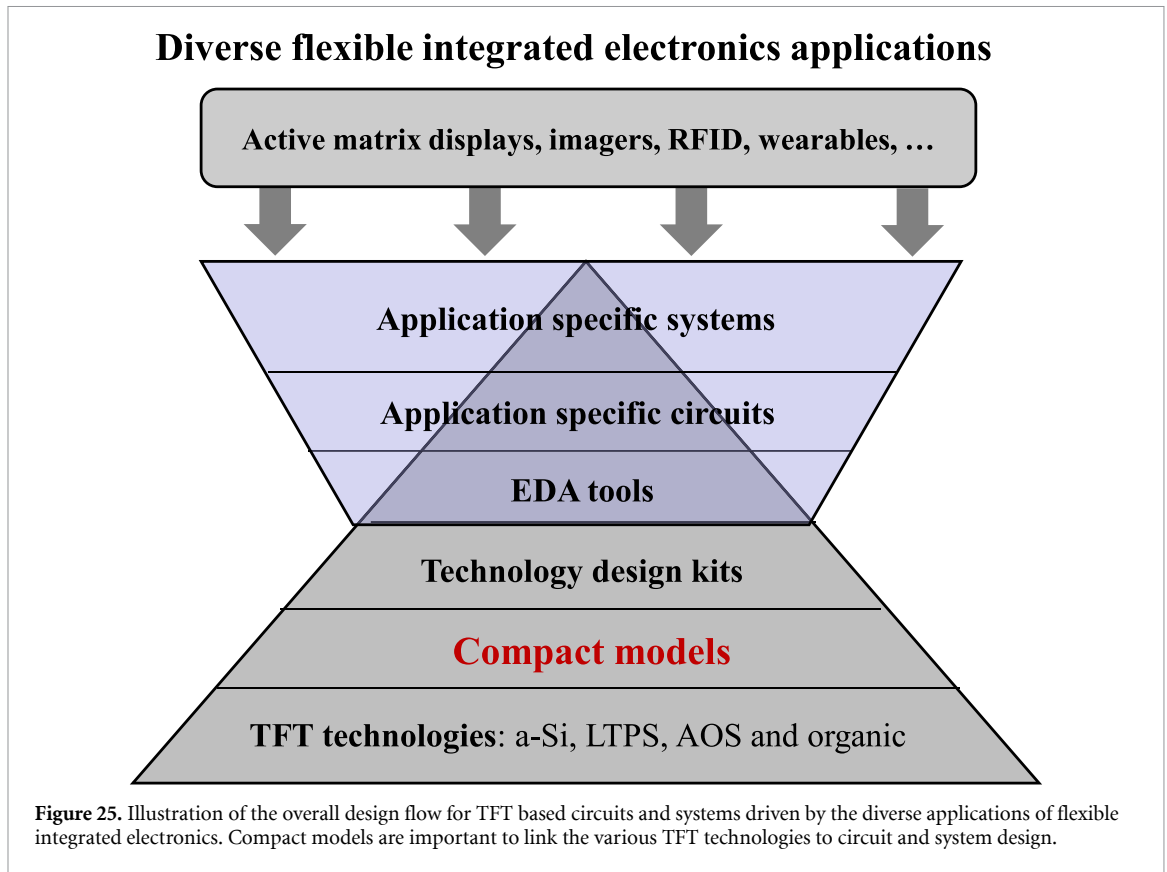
Diverse flexible integrated electronics applications

Active matrix displays, imagers, RFID, wearables, …

Application specific systems

Application specific circuits

EDA tools

Technology design kits

Compact models

TFT technologies: a-Si, LTPS, AOS and organic

Figure 25. Illustration of the overall design flow for TFT based circuits and systems driven by the diverse applications of flexible integrated electronics. Compact models are important to link the various TFT technologies to circuit and system design.